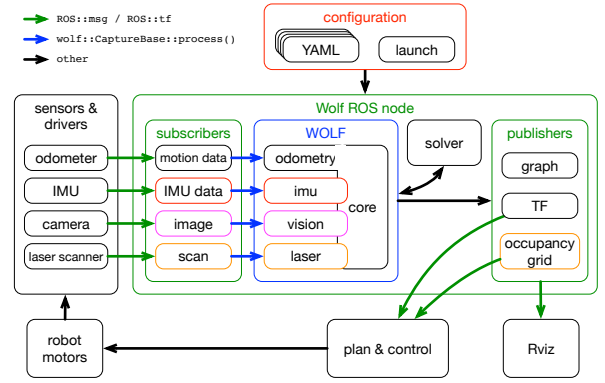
ROS::msg / ROS::tf
wolf::CaptureBase::process()
other

configuration
YAML
launch

sensors & drivers
odometer
IMU
camera
laser scanner

Wolf ROS node
subscribers
motion data
IMU data
image
scan

WOLF
odometry
imu
vision
laser
core

solver

publishers
graph
TF
occupancy grid

robot motors

plan & control

Rviz